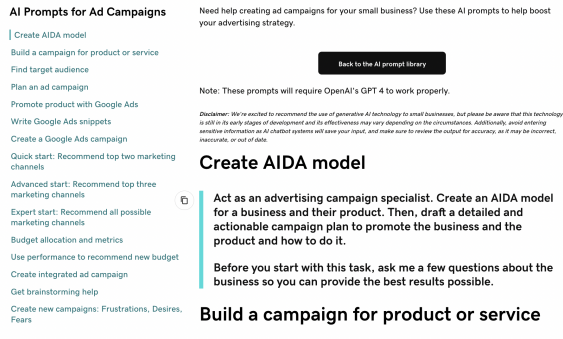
AI Prompts for Ad Campaigns

Create AIDA model
Build a campaign for product or service
Find target audience
Plan an ad campaign
Promote product with Google Ads
Write Google Ads snippets
Create a Google Ads campaign
Quick start: Recommend top two marketing channels
Advanced start: Recommend top three marketing channels
Expert start: Recommend all possible marketing channels
Budget allocation and metrics
Use performance to recommend new budget
Create integrated ad campaign
Get brainstorming help
Create new campaigns: Frustrations, Desires, Fears

Need help creating ad campaigns for your small business? Use these AI prompts to help boost your advertising strategy.

Back to the AI prompt library

Note: These prompts will require OpenAI's GPT 4 to work properly.

Disclaimer: We're excited to recommend the use of generative AI technology to small businesses, but please be aware that this technology is still in its early stages of development and its effectiveness may vary depending on the circumstances. Additionally, avoid entering sensitive information as AI chatbot systems will save your input, and make sure to review the output for accuracy, as it may be incorrect, inaccurate, or out of date.

Create AIDA model

Act as an advertising campaign specialist. Create an AIDA model for a business and their product. Then, draft a detailed and actionable campaign plan to promote the business and the product and how to do it.

Before you start with this task, ask me a few questions about the business so you can provide the best results possible.

Build a campaign for product or service